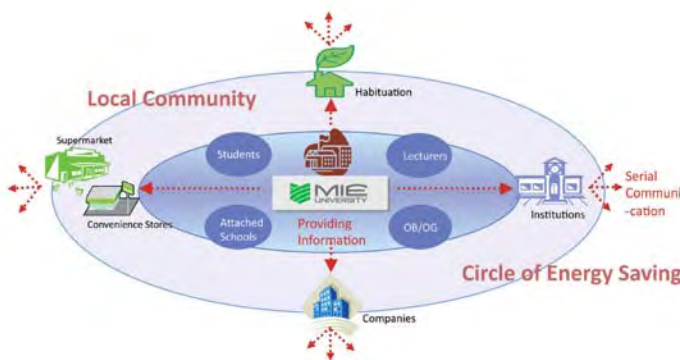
Local Community

Habituation

Supermarket

Convenience Stores

Students

Lecturers

MIE UNIVERSITY

Attached Schools

Providing Information

OB/OG

Institutions

Serial Communi-cation

Circle of Energy Saving

Companies